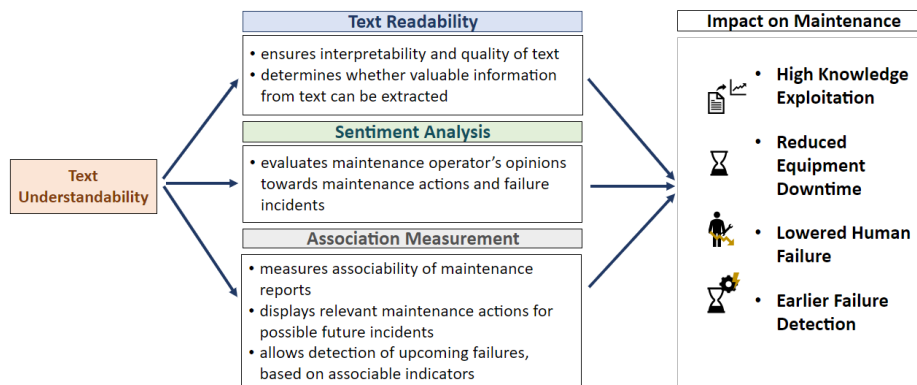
Text Understandability

Text Readability

• ensures interpretability and quality of text
• determines whether valuable information from text can be extracted

Sentiment Analysis

• evaluates maintenance operator's opinions towards maintenance actions and failure incidents

Association Measurement

• measures associability of maintenance reports
• displays relevant maintenance actions for possible future incidents
• allows detection of upcoming failures, based on associable indicators

Impact on Maintenance

• High Knowledge Exploitation
• Reduced Equipment Downtime
• Lowered Human Failure
• Earlier Failure Detection